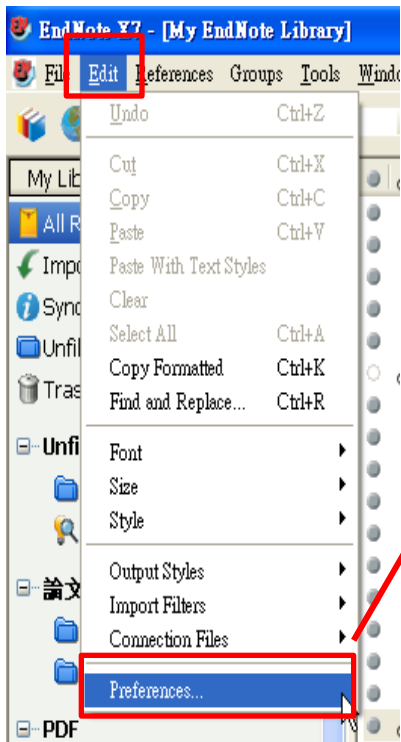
EndNote X7 - [My EndNote Library]

File Edit References Groups Tools Windo

Undo Ctrl+Z
Cut Ctrl+X
Copy Ctrl+C
Paste Ctrl+V
Paste With Text Styles
Clear
Select All Ctrl+A
Copy Formatted Ctrl+K
Find and Replace... Ctrl+R
Font
Size
Style
Output Styles
Import Filters
Connection Files
Preferences...

My Lib
All R
Impo
Sync
Unfil
Tras
Unfi
論文
PDF